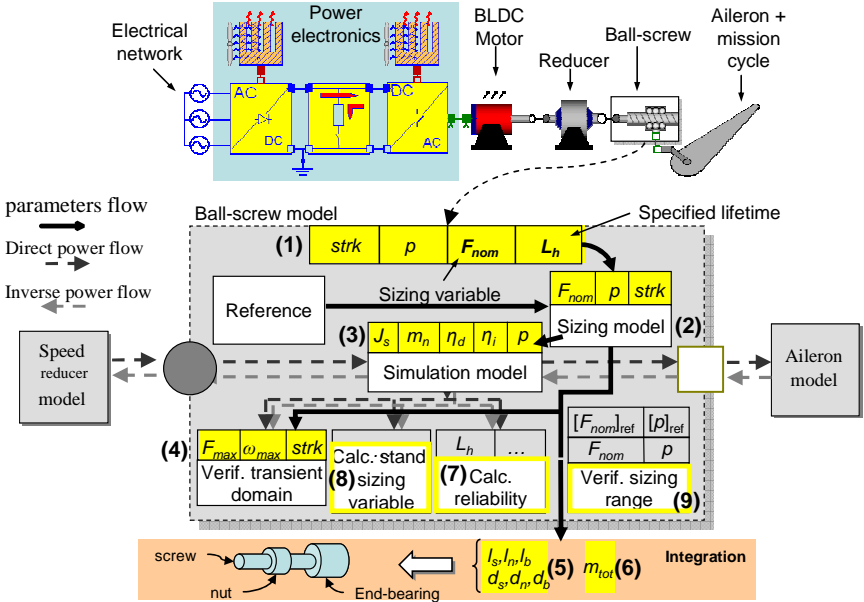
Electrical network

Power electronics

AC

DC

DC

AC

BLDC Motor

Reducer

Ball-screw

Aileron + mission cycle

parameters flow

Direct power flow

Inverse power flow

Ball-screw model

Specified lifetime

(1)

| $strk$ | $p$ | $F_{nom}$ | $L_h$ |
|---|---|---|---|

Reference

Sizing variable

| $F_{nom}$ | $p$ | $strk$ |
|---|---|---|

Sizing model (2)

(3)

| $J_s$ | $m_n$ | $\eta_d$ | $\eta_i$ | $p$ |
|---|---|---|---|---|

Simulation model

Speed reducer model

Aileron model

(4)

| $F_{max}$ | $\omega_{max}$ | $strk$ |
|---|---|---|

Verif. transient domain

Calc. stand (8) sizing variable

| $L_h$ | ... |
|---|---|

(7) Calc. reliability

| $[F_{nom}]_{ref}$ | $[p]_{ref}$ |
|---|---|
| $F_{nom}$ | $p$ |

Verif. sizing range (9)

screw

nut

End-bearing

$l_s, l_n, l_b$
$d_s, d_n, d_b$ (5) $m_{tot}$ (6)

Integration